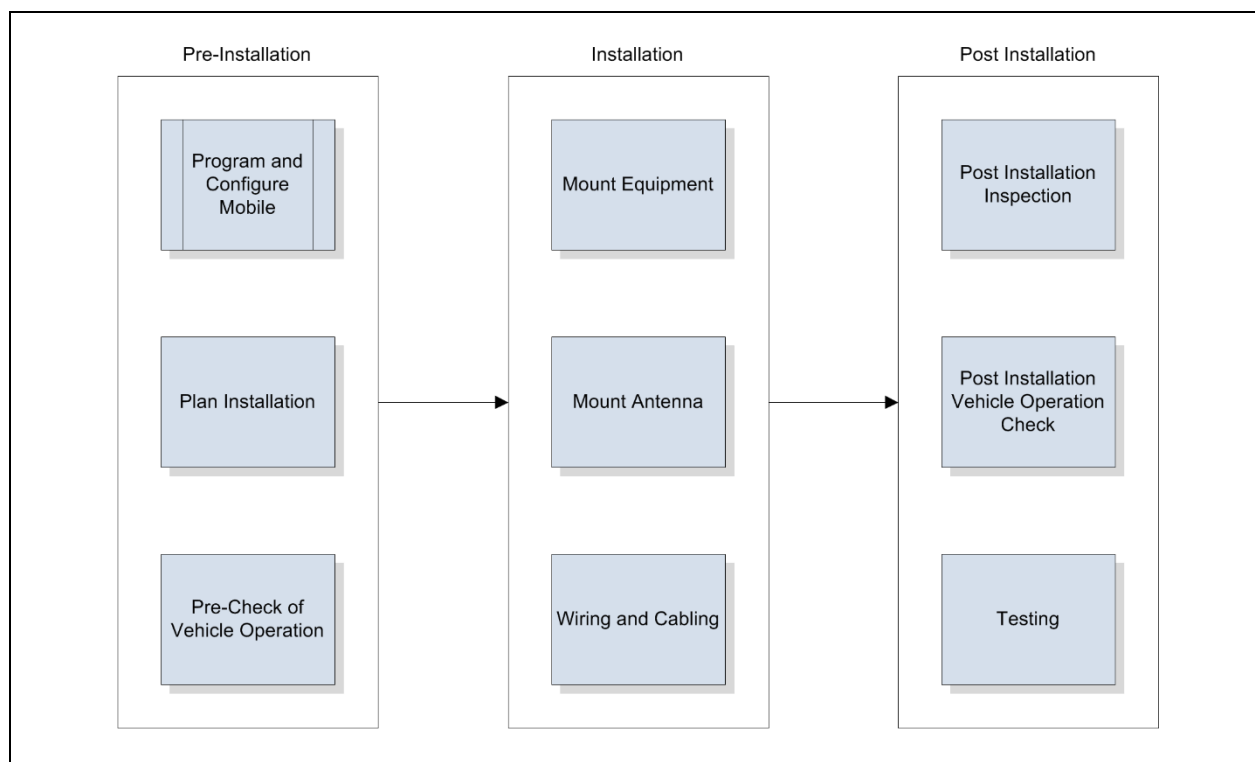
Pre-Installation

Program and Configure Mobile

Plan Installation

Pre-Check of Vehicle Operation

Installation

Mount Equipment

Mount Antenna

Wiring and Cabling

Post Installation

Post Installation Inspection

Post Installation Vehicle Operation Check

Testing